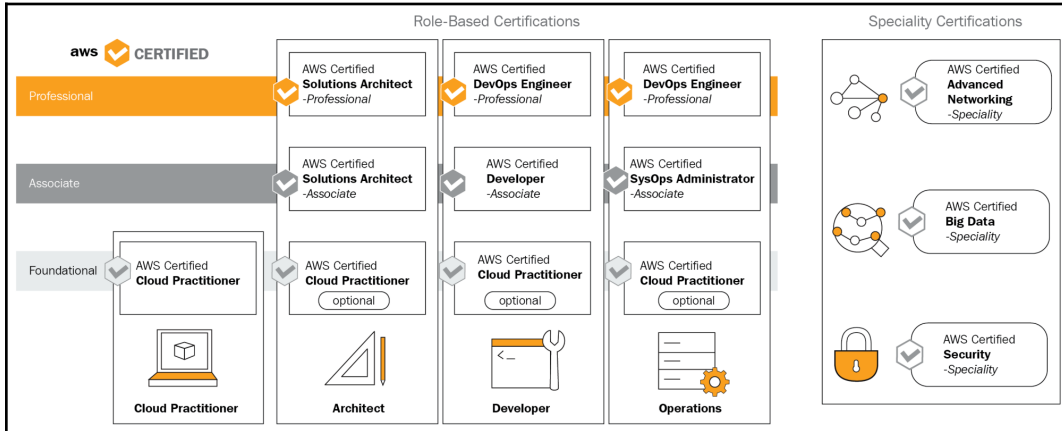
Role-Based Certifications

Speciality Certifications

aws CERTIFIED

Professional

Associate

Foundational

AWS Certified
Cloud Practitioner

Cloud Practitioner

AWS Certified
Solutions Architect
-Professional

AWS Certified
Solutions Architect
-Associate

AWS Certified
Cloud Practitioner
optional

Architect

AWS Certified
DevOps Engineer
-Professional

AWS Certified
Developer
-Associate

AWS Certified
Cloud Practitioner
optional

Developer

AWS Certified
DevOps Engineer
-Professional

AWS Certified
SysOps Administrator
-Associate

AWS Certified
Cloud Practitioner
optional

Operations

AWS Certified
Advanced Networking
-Speciality

AWS Certified
Big Data
-Speciality

AWS Certified
Security
-Speciality